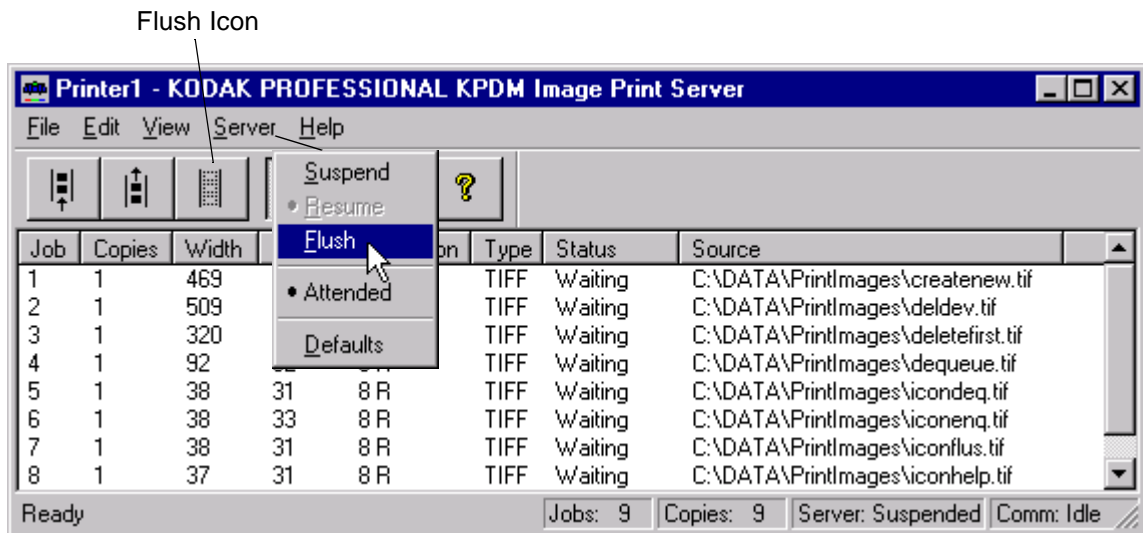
Flush Icon

Printer1 - KODAK PROFESSIONAL KPDM Image Print Server

File Edit View Server Help

Suspend
Resume
Flush
• Attended
Defaults

| Job | Copies | Width | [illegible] | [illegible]on | Type | Status | Source |
|---|---|---|---|---|---|---|---|
| 1 | 1 | 469 | | | TIFF | Waiting | C:\DATA\PrintImages\createnew.tif |
| 2 | 1 | 509 | | | TIFF | Waiting | C:\DATA\PrintImages\deldev.tif |
| 3 | 1 | 320 | | | TIFF | Waiting | C:\DATA\PrintImages\deletefirst.tif |
| 4 | 1 | 92 | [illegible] | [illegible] | TIFF | Waiting | C:\DATA\PrintImages\dequeue.tif |
| 5 | 1 | 38 | 31 | 8 R | TIFF | Waiting | C:\DATA\PrintImages\icondeq.tif |
| 6 | 1 | 38 | 33 | 8 R | TIFF | Waiting | C:\DATA\PrintImages\iconenq.tif |
| 7 | 1 | 38 | 31 | 8 R | TIFF | Waiting | C:\DATA\PrintImages\iconflus.tif |
| 8 | 1 | 37 | 31 | 8 R | TIFF | Waiting | C:\DATA\PrintImages\iconhelp.tif |

Ready | Jobs: 9 | Copies: 9 | Server: Suspended | Comm: Idle